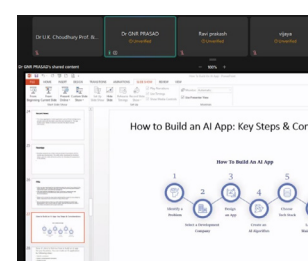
Dr U.K. Choudhary Prof. B...

Dr GNR PRASAD

Ravi prakash

vijaya

Dr GNR PRASAD's shared content

100%

How to Build an AI App: Key Steps & Cor

How To Build An AI App

1

2

3

4

5

Identify a Problem

Select a Development Company

Design an App

Create an AI Algorithm

Choose Tech Stack